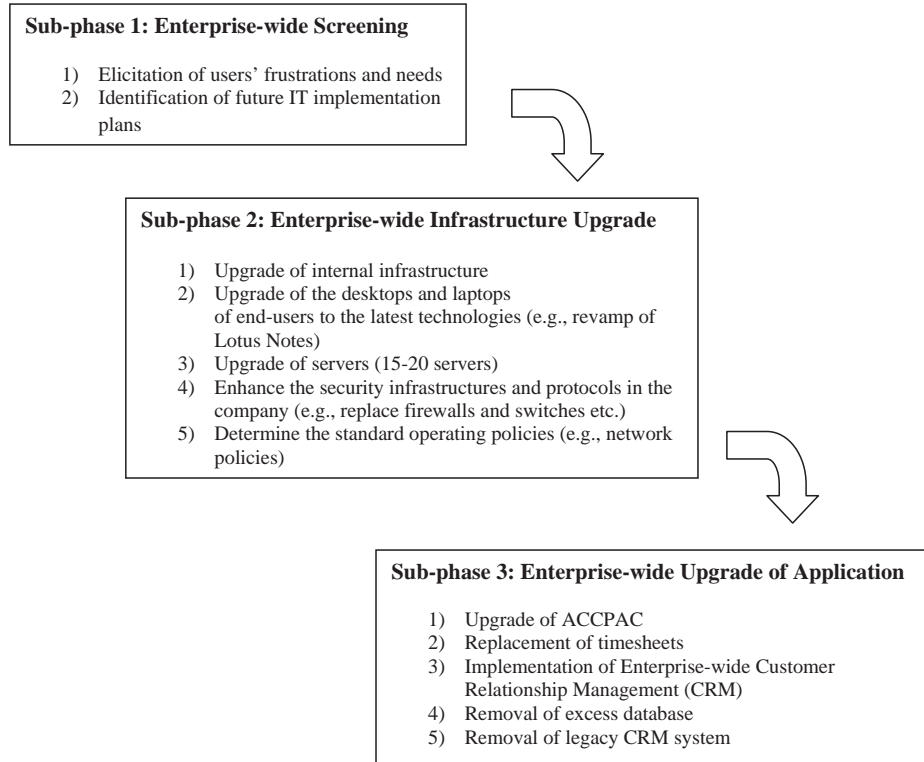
**Sub-phase 1: Enterprise-wide Screening**

1) Elicitation of users' frustrations and needs
2) Identification of future IT implementation plans

**Sub-phase 2: Enterprise-wide Infrastructure Upgrade**

1) Upgrade of internal infrastructure
2) Upgrade of the desktops and laptops of end-users to the latest technologies (e.g., revamp of Lotus Notes)
3) Upgrade of servers (15-20 servers)
4) Enhance the security infrastructures and protocols in the company (e.g., replace firewalls and switches etc.)
5) Determine the standard operating policies (e.g., network policies)

**Sub-phase 3: Enterprise-wide Upgrade of Application**

1) Upgrade of ACCPAC
2) Replacement of timesheets
3) Implementation of Enterprise-wide Customer Relationship Management (CRM)
4) Removal of excess database
5) Removal of legacy CRM system